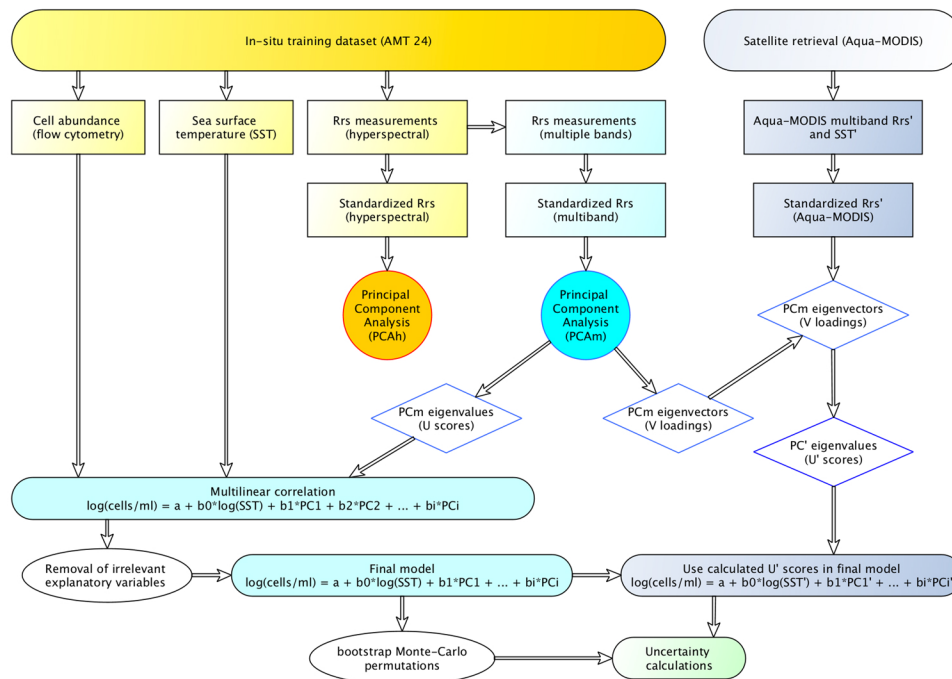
In-situ training dataset (AMT 24)

Satellite retrieval (Aqua-MODIS)

Cell abundance (flow cytometry)

Sea surface temperature (SST)

Rrs measurements (hyperspectral)

Rrs measurements (multiple bands)

Aqua-MODIS multiband Rrs' and SST'

Standardized Rrs (hyperspectral)

Standardized Rrs (multiband)

Standardized Rrs' (Aqua-MODIS)

Principal Component Analysis (PCAh)

Principal Component Analysis (PCAm)

PCm eigenvectors (V loadings)

PCm eigenvalues (U scores)

PCm eigenvectors (V loadings)

PC' eigenvalues (U' scores)

Multilinear correlation
log(cells/ml) = a + b0*log(SST) + b1*PC1 + b2*PC2 + ... + bi*PCi

Removal of irrelevant explanatory variables

Final model
log(cells/ml) = a + b0*log(SST) + b1*PC1 + ... + bi*PCi

Use calculated U' scores in final model
log(cells/ml) = a + b0*log(SST') + b1*PC1' + ... + bi*PCi'

bootstrap Monte-Carlo permutations

Uncertainty calculations